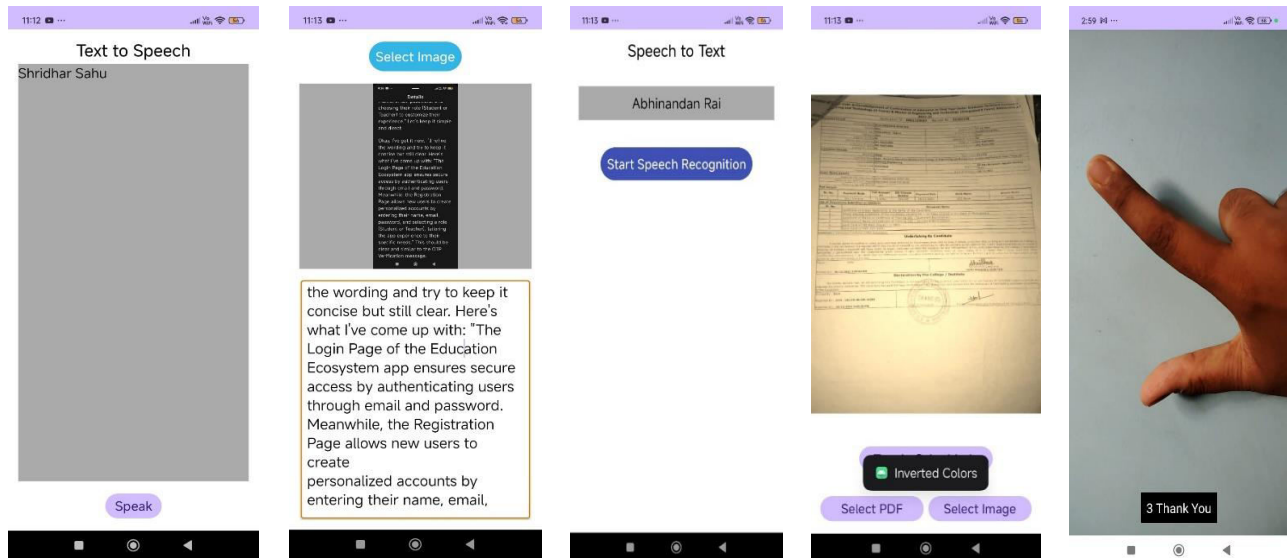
11:12

Text to Speech

Shridhar Sahu

Speak

11:13

Select Image

the wording and try to keep it concise but still clear. Here's what I've come up with: "The Login Page of the Education Ecosystem app ensures secure access by authenticating users through email and password. Meanwhile, the Registration Page allows new users to create
personalized accounts by entering their name, email,

11:13

Speech to Text

Abhinandan Rai

Start Speech Recognition

11:13

Inverted Colors

Select PDF

Select Image

2:59

3 Thank You